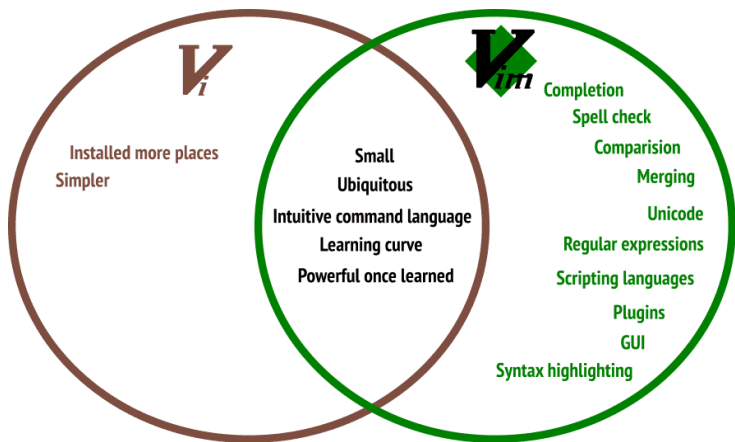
Vi

Installed more places
Simpler

Small
Ubiquitous
Intuitive command language
Learning curve
Powerful once learned

Vim

Completion
Spell check
Comparision
Merging
Unicode
Regular expressions
Scripting languages
Plugins
GUI
Syntax highlighting